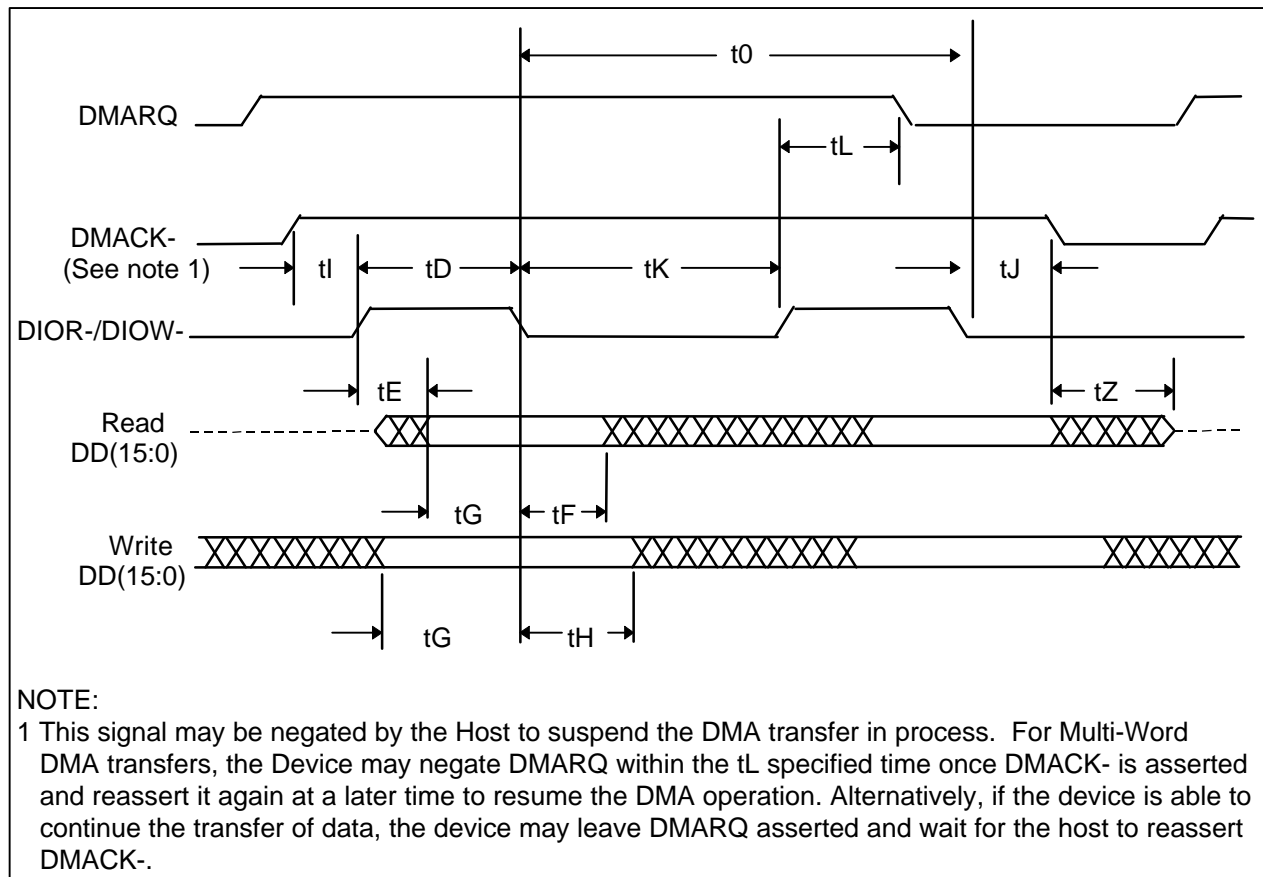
t0

DMARQ

tL

DMACK-
(See note 1)

tI

tD

tK

tJ

DIOR-/DIOW-

tE

tZ

Read
DD(15:0)

tG

tF

Write
DD(15:0)

tG

tH

NOTE:
1 This signal may be negated by the Host to suspend the DMA transfer in process. For Multi-Word DMA transfers, the Device may negate DMARQ within the tL specified time once DMACK- is asserted and reassert it again at a later time to resume the DMA operation. Alternatively, if the device is able to continue the transfer of data, the device may leave DMARQ asserted and wait for the host to reassert DMACK-.